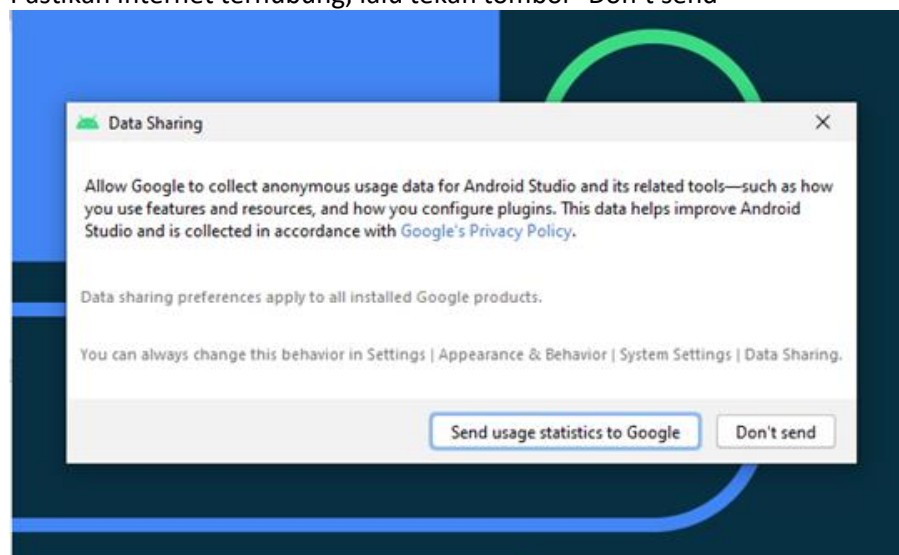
Pastikan internet terhubung, lalu tekan tombol "Don't send"

Data Sharing

×

Allow Google to collect anonymous usage data for Android Studio and its related tools—such as how you use features and resources, and how you configure plugins. This data helps improve Android Studio and is collected in accordance with Google's Privacy Policy.

Data sharing preferences apply to all installed Google products.

You can always change this behavior in Settings | Appearance & Behavior | System Settings | Data Sharing.

Send usage statistics to Google

Don't send